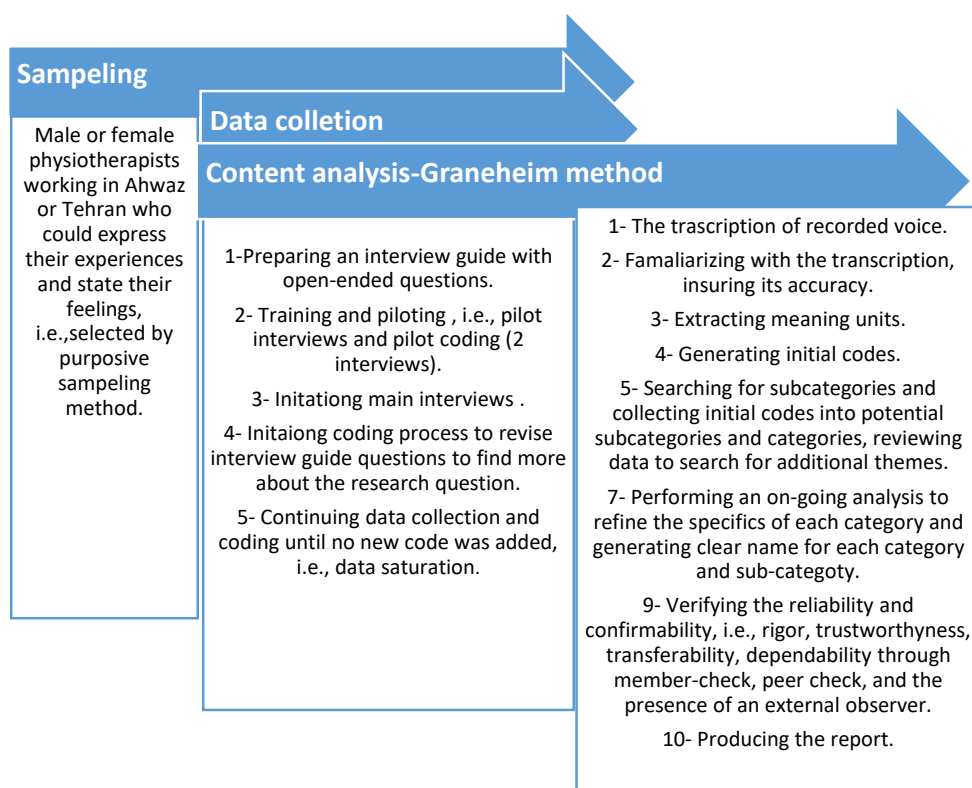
Sampeling

Data colletion

Content analysis-Graneheim method

Male or female physiotherapists working in Ahwaz or Tehran who could express their experiences and state their feelings, i.e.,selected by purposive sampeling method.

1-Preparing an interview guide with open-ended questions.

2- Training and piloting , i.e., pilot interviews and pilot coding (2 interviews).

3- Initationg main interviews .

4- Initaiong coding process to revise interview guide questions to find more about the research question.

5- Continuing data collection and coding until no new code was added, i.e., data saturation.

1- The trascription of recorded voice.

2- Famaliarizing with the transcription, insuring its accuracy.

3- Extracting meaning units.

4- Generating initial codes.

5- Searching for subcategories and collecting initial codes into potential subcategories and categories, reviewing data to search for additional themes.

7- Performing an on-going analysis to refine the specifics of each category and generating clear name for each category and sub-categoty.

9- Verifying the reliability and confirmability, i.e., rigor, trustworthyness, transferability, dependability through member-check, peer check, and the presence of an external observer.

10- Producing the report.